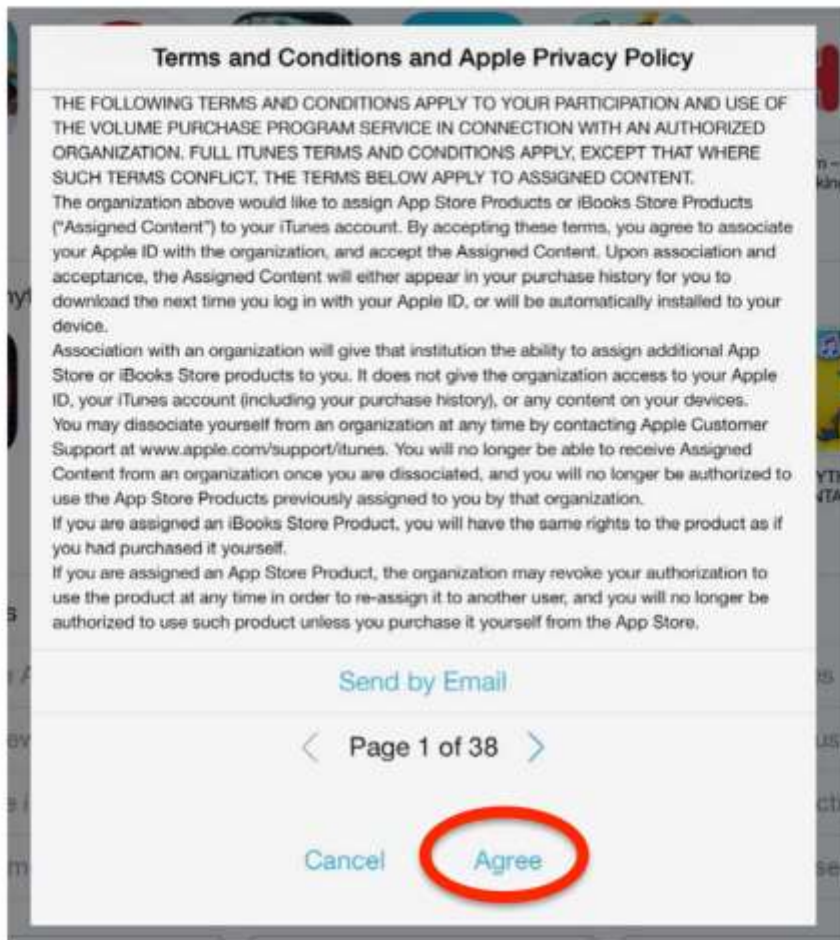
Terms and Conditions and Apple Privacy Policy

THE FOLLOWING TERMS AND CONDITIONS APPLY TO YOUR PARTICIPATION AND USE OF THE VOLUME PURCHASE PROGRAM SERVICE IN CONNECTION WITH AN AUTHORIZED ORGANIZATION. FULL ITUNES TERMS AND CONDITIONS APPLY, EXCEPT THAT WHERE SUCH TERMS CONFLICT, THE TERMS BELOW APPLY TO ASSIGNED CONTENT.
The organization above would like to assign App Store Products or iBooks Store Products ("Assigned Content") to your iTunes account. By accepting these terms, you agree to associate your Apple ID with the organization, and accept the Assigned Content. Upon association and acceptance, the Assigned Content will either appear in your purchase history for you to download the next time you log in with your Apple ID, or will be automatically installed to your device.
Association with an organization will give that institution the ability to assign additional App Store or iBooks Store products to you. It does not give the organization access to your Apple ID, your iTunes account (including your purchase history), or any content on your devices.
You may dissociate yourself from an organization at any time by contacting Apple Customer Support at www.apple.com/support/itunes. You will no longer be able to receive Assigned Content from an organization once you are dissociated, and you will no longer be authorized to use the App Store Products previously assigned to you by that organization.
If you are assigned an iBooks Store Product, you will have the same rights to the product as if you had purchased it yourself.
If you are assigned an App Store Product, the organization may revoke your authorization to use the product at any time in order to re-assign it to another user, and you will no longer be authorized to use such product unless you purchase it yourself from the App Store.

Send by Email

Page 1 of 38

Cancel Agree